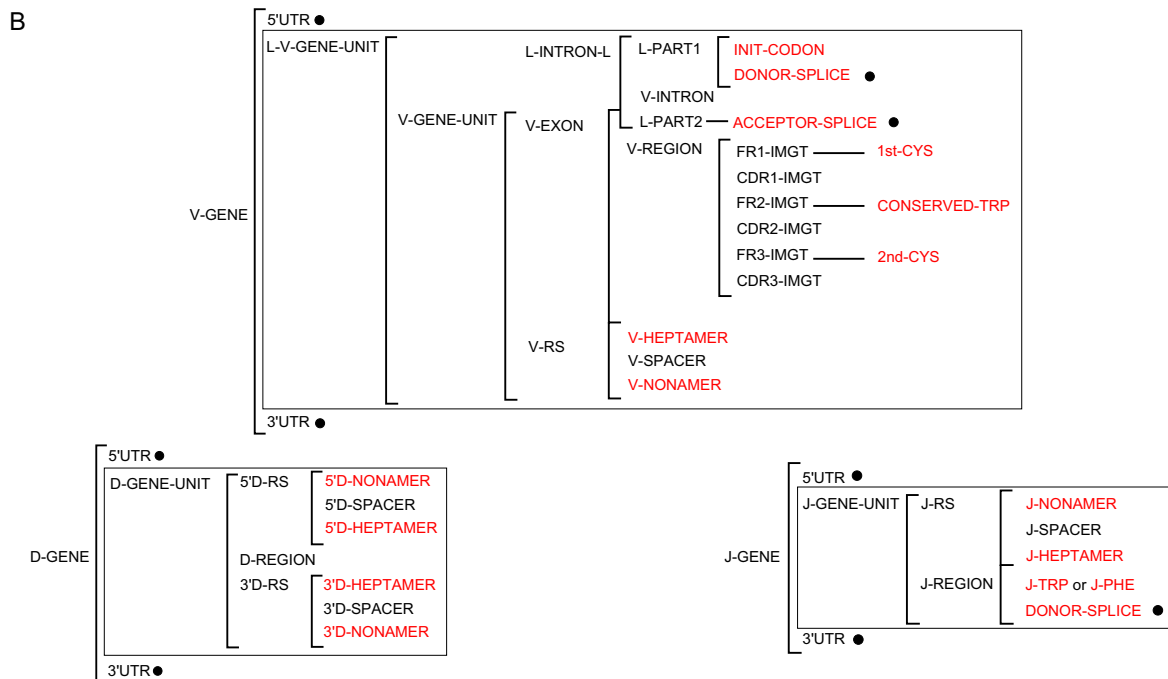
B

V-GENE
5'UTR
L-V-GENE-UNIT
V-GENE-UNIT
L-INTRON-L
L-PART1
INIT-CODON
DONOR-SPLICE
V-INTRON
V-EXON
L-PART2
ACCEPTOR-SPLICE
V-REGION
FR1-IMGT
1st-CYS
CDR1-IMGT
FR2-IMGT
CONSERVED-TRP
CDR2-IMGT
FR3-IMGT
2nd-CYS
CDR3-IMGT
V-RS
V-HEPTAMER
V-SPACER
V-NONAMER
3'UTR

D-GENE
5'UTR
D-GENE-UNIT
5'D-RS
5'D-NONAMER
5'D-SPACER
5'D-HEPTAMER
D-REGION
3'D-RS
3'D-HEPTAMER
3'D-SPACER
3'D-NONAMER
3'UTR

J-GENE
5'UTR
J-GENE-UNIT
J-RS
J-NONAMER
J-SPACER
J-HEPTAMER
J-REGION
J-TRP or J-PHE
DONOR-SPLICE
3'UTR